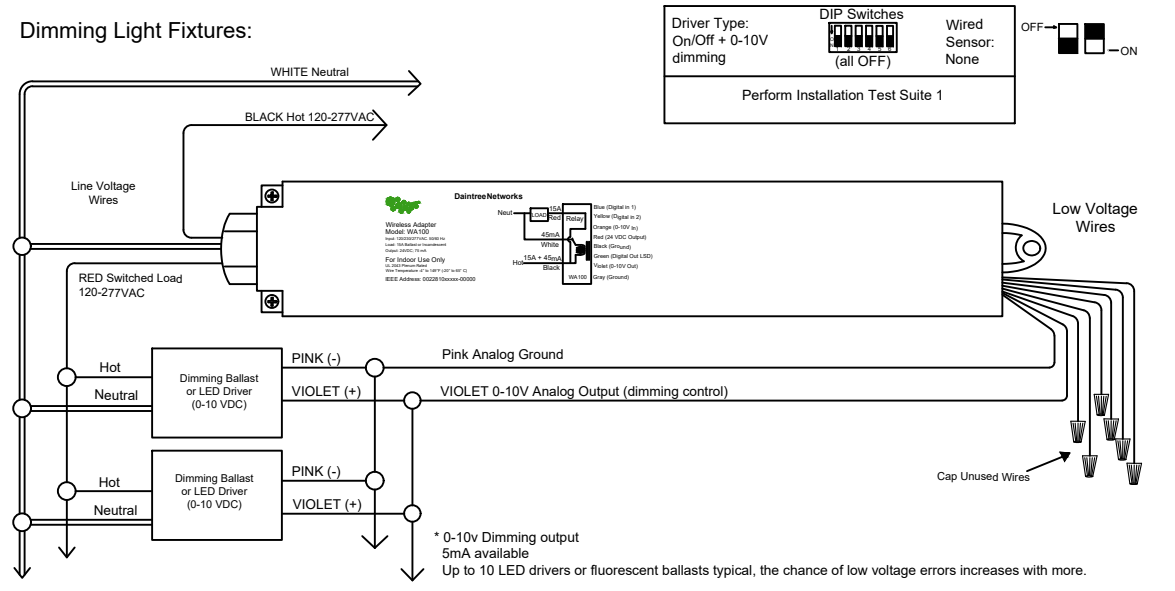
Dimming Light Fixtures:

Driver Type: On/Off + 0-10V dimming

DIP Switches

(all OFF)

Wired Sensor: None

OFF

ON

Perform Installation Test Suite 1

WHITE Neutral

BLACK Hot 120-277VAC

Line Voltage Wires

Daintree Networks

Wireless Adapter
Model: WA100
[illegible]

For Indoor Use Only
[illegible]

IEEE Address: 002281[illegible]

Neut

LOAD

15A Red

Relay

45mA White

Hot

15A + 45mA Black

WA100

Blue (Digital in 1)
Yellow (Digital in 2)
Orange (0-10V In)
Red (24 VDC Output)
Black (Ground)
Green (Digital Out LSD)
Violet (0-10V Out)
Gray (Ground)

Low Voltage Wires

RED Switched Load 120-277VAC

Hot

Neutral

Dimming Ballast or LED Driver (0-10 VDC)

PINK (-)

VIOLET (+)

Pink Analog Ground

VIOLET 0-10V Analog Output (dimming control)

Hot

Neutral

Dimming Ballast or LED Driver (0-10 VDC)

PINK (-)

VIOLET (+)

Cap Unused Wires

* 0-10v Dimming output
5mA available
Up to 10 LED drivers or fluorescent ballasts typical, the chance of low voltage errors increases with more.